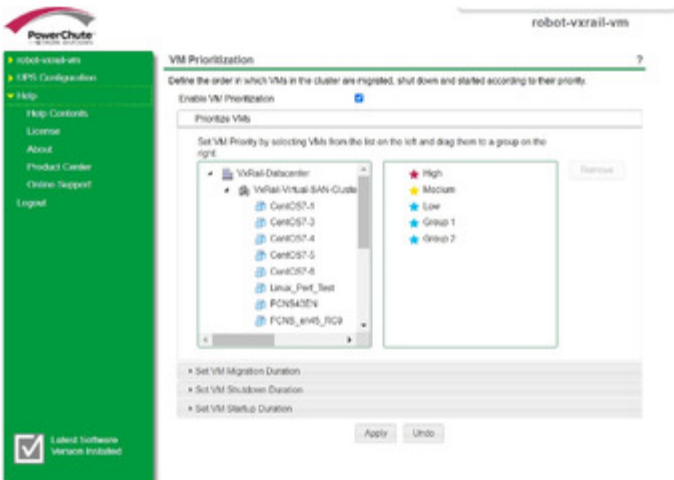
PowerChute
NETWORK SHUTDOWN

robot-vxrail-vm

▸ robot-vxrail-vm
▸ UPS Configuration
▾ Help
Help Contents
License
About
Product Center
Online Support
Logout

Latest Software Version Installed

VM Prioritization ?

Define the order in which VMs in the cluster are migrated, shut down and started according to their priority.

Enable VM Prioritization

Prioritize VMs

Set VM Priority by selecting VMs from the list on the left and drag them to a group on the right.

VxRail-Datacenter
VxRail-Virtual-SAN-Cluste
CentOS7-1
CentOS7-3
CentOS7-4
CentOS7-5
CentOS7-6
Linux_Perf_Test
PCNS43EN
PCNS_el45_RC9

High
Medium
Low
Group 1
Group 2

Remove

▸ Set VM Migration Duration
▸ Set VM Shutdown Duration
▸ Set VM Startup Duration

Apply Undo